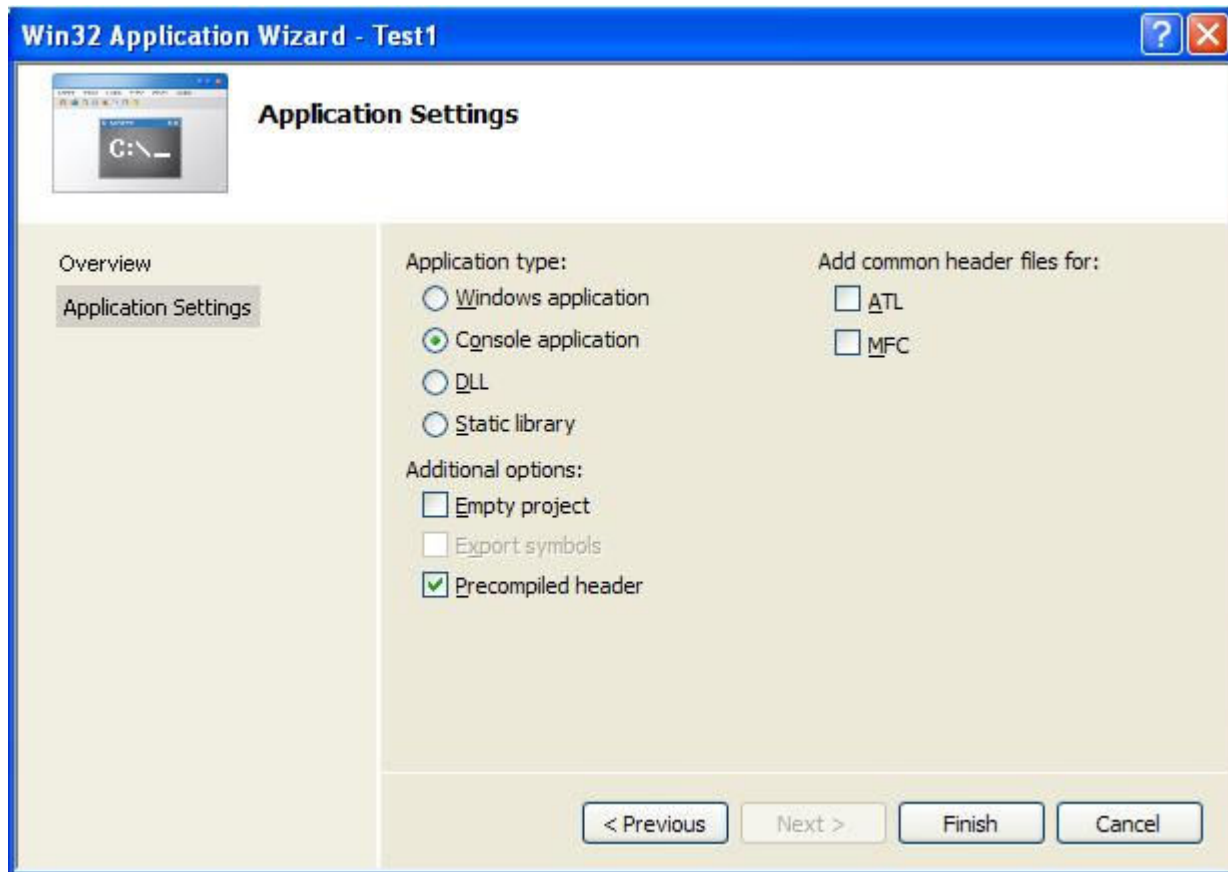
Win32 Application Wizard - Test1

C:\_

Application Settings

Overview

Application Settings

Application type:

Windows application

Console application

DLL

Static library

Additional options:

Empty project

Export symbols

Precompiled header

Add common header files for:

ATL

MFC

< Previous

Next >

Finish

Cancel